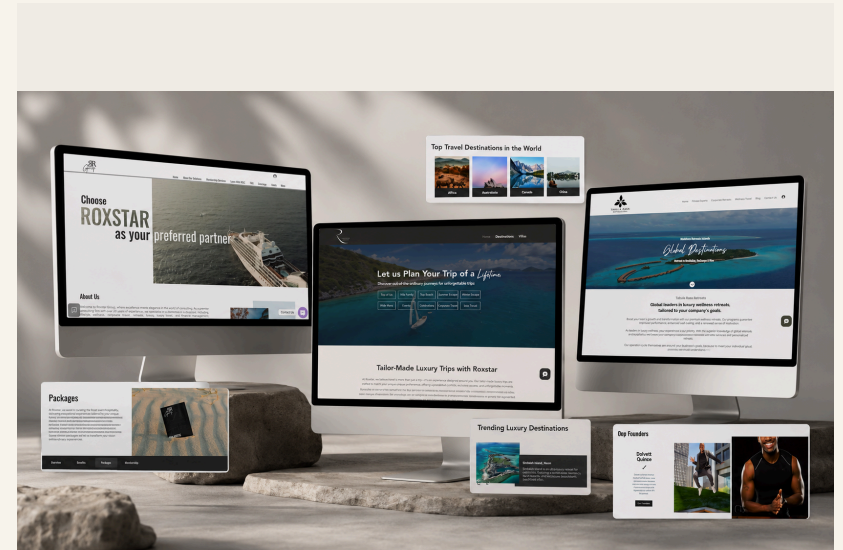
Choose
ROXSTAR
as your preferred partner

About Us

Top Travel Destinations in the World

Africa

Australia

Canada

China

Let us Plan Your Trip of a Lifetime

Discover out-of-the-ordinary journeys for unforgettable trips

Tailor-Made Luxury Trips with Roxstar

Global Destinations

Global leaders in luxury wellness retreats, tailored to your company's goals.

Packages

Trending Luxury Destinations

Our Founders

Dolvett Quince